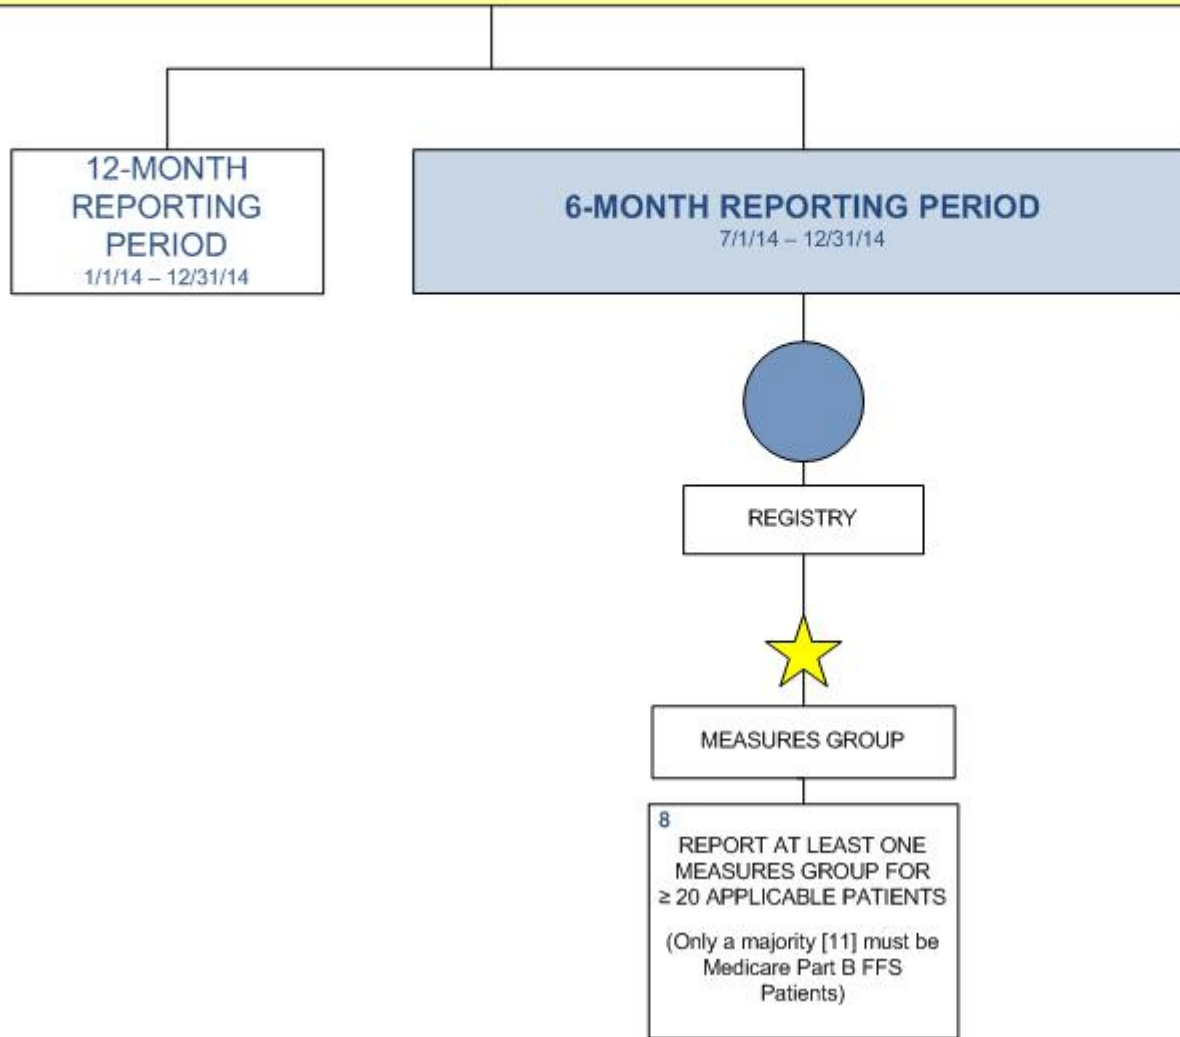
12-MONTH REPORTING PERIOD
1/1/14 – 12/31/14

6-MONTH REPORTING PERIOD
7/1/14 – 12/31/14

REGISTRY

MEASURES GROUP

8
REPORT AT LEAST ONE MEASURES GROUP FOR ≥ 20 APPLICABLE PATIENTS

(Only a majority [11] must be Medicare Part B FFS Patients)